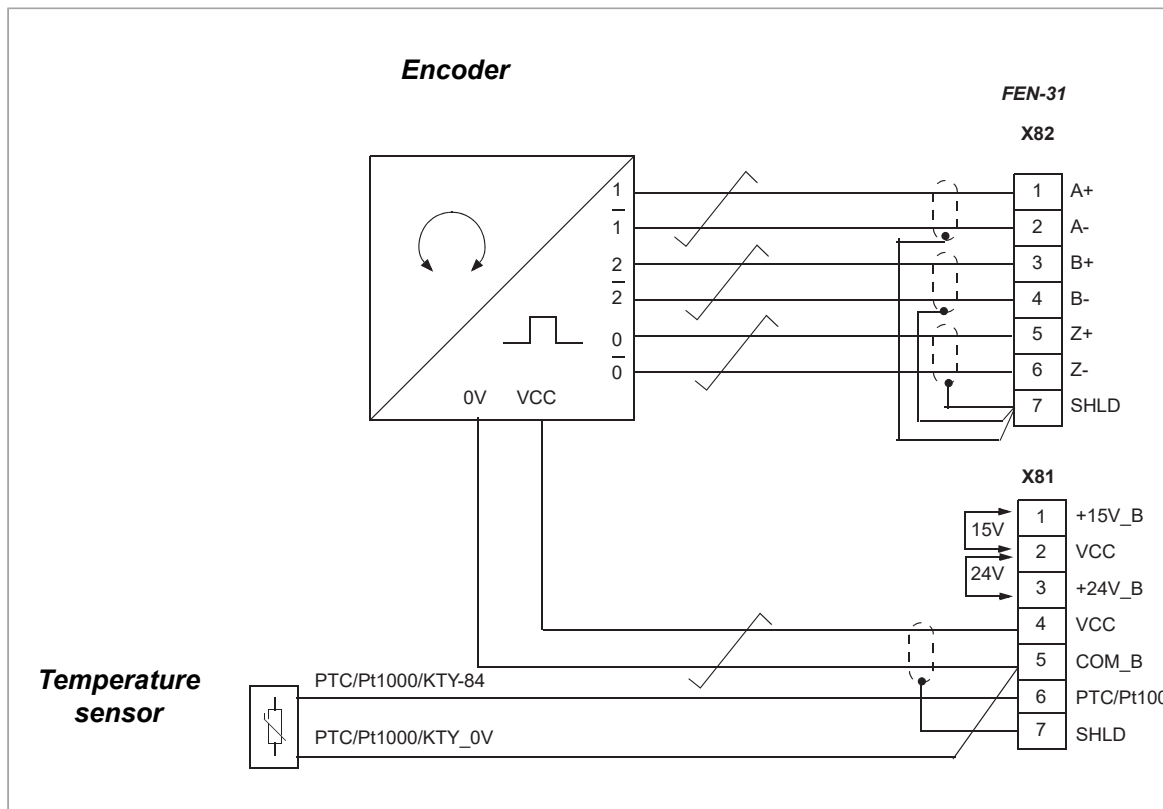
Encoder

FEN-31

X82

1
$\overline{1}$
2
$\overline{2}$
0
$\overline{0}$
0V VCC

| | |
|---|---|
| 1 | A+ |
| 2 | A- |
| 3 | B+ |
| 4 | B- |
| 5 | Z+ |
| 6 | Z- |
| 7 | SHLD |

X81

15V
24V

| | |
|---|---|
| 1 | +15V_B |
| 2 | VCC |
| 3 | +24V_B |
| 4 | VCC |
| 5 | COM_B |
| 6 | PTC/Pt10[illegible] |
| 7 | SHLD |

Temperature sensor

PTC/Pt1000/KTY-84

PTC/Pt1000/KTY_0V